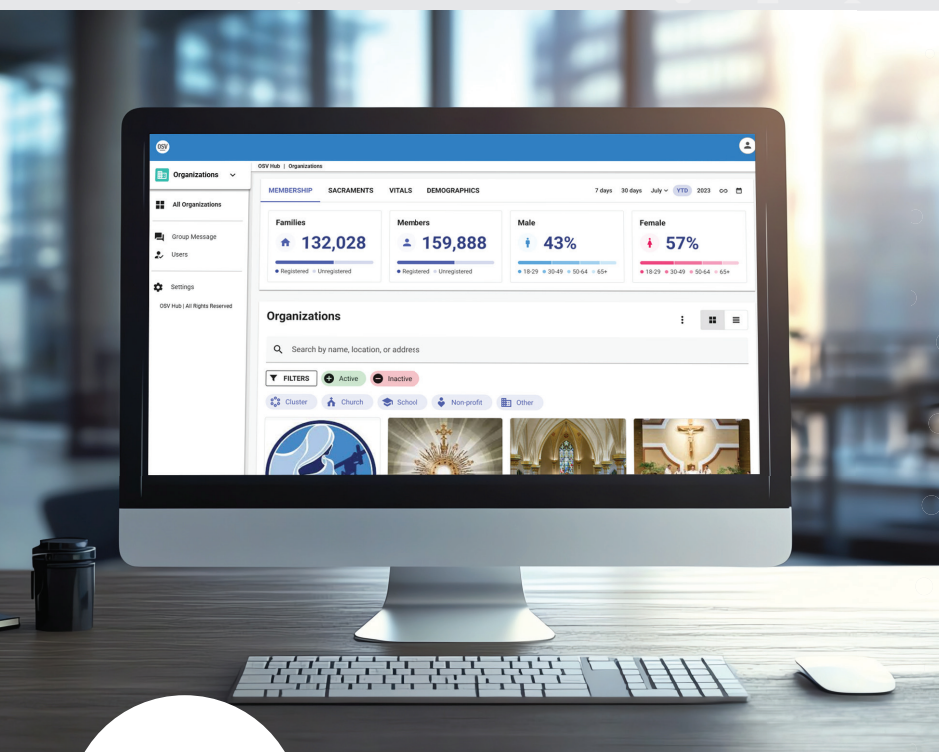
OSV

Organizations

All Organizations

Group Message

Users

Settings

OSV Hub | All Rights Reserved

OSV Hub | Organizations

MEMBERSHIP SACRAMENTS VITALS DEMOGRAPHICS

7 days 30 days July YTD 2023

Families
132,028
Registered Unregistered

Members
159,888
Registered Unregistered

Male
43%
18-29 30-49 50-64 65+

Female
57%
18-29 30-49 50-64 65+

Organizations

Search by name, location, or address

FILTERS Active Inactive

Cluster Church School Non-profit Other